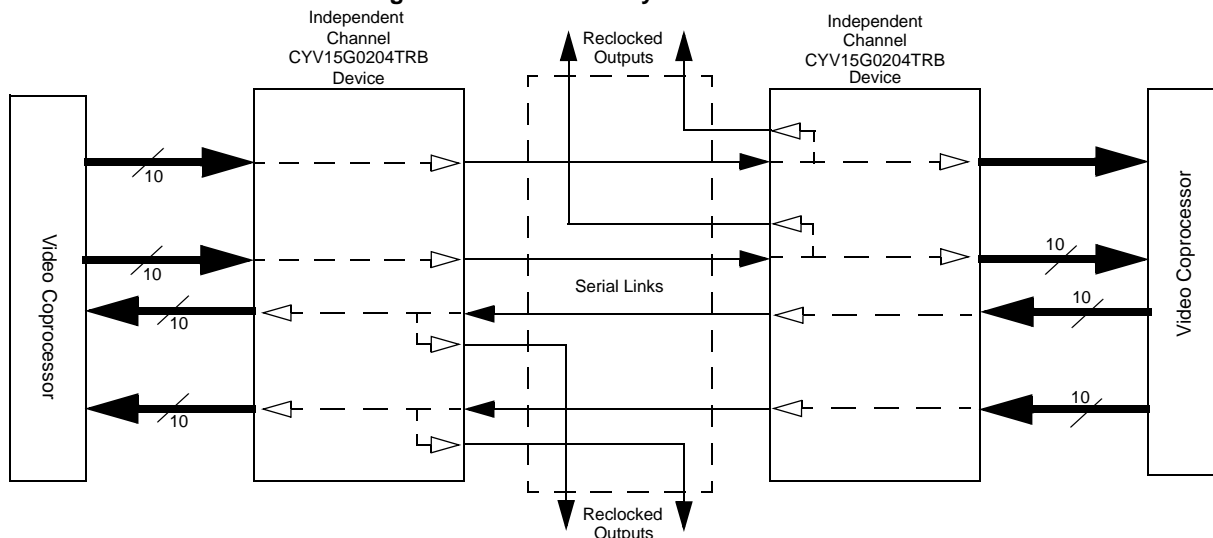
Independent Channel CYV15G0204TRB Device

Reclocked Outputs

Independent Channel CYV15G0204TRB Device

Video Coprocessor

10

10

10

10

Serial Links

10

10

10

10

Video Coprocessor

Reclocked Outputs